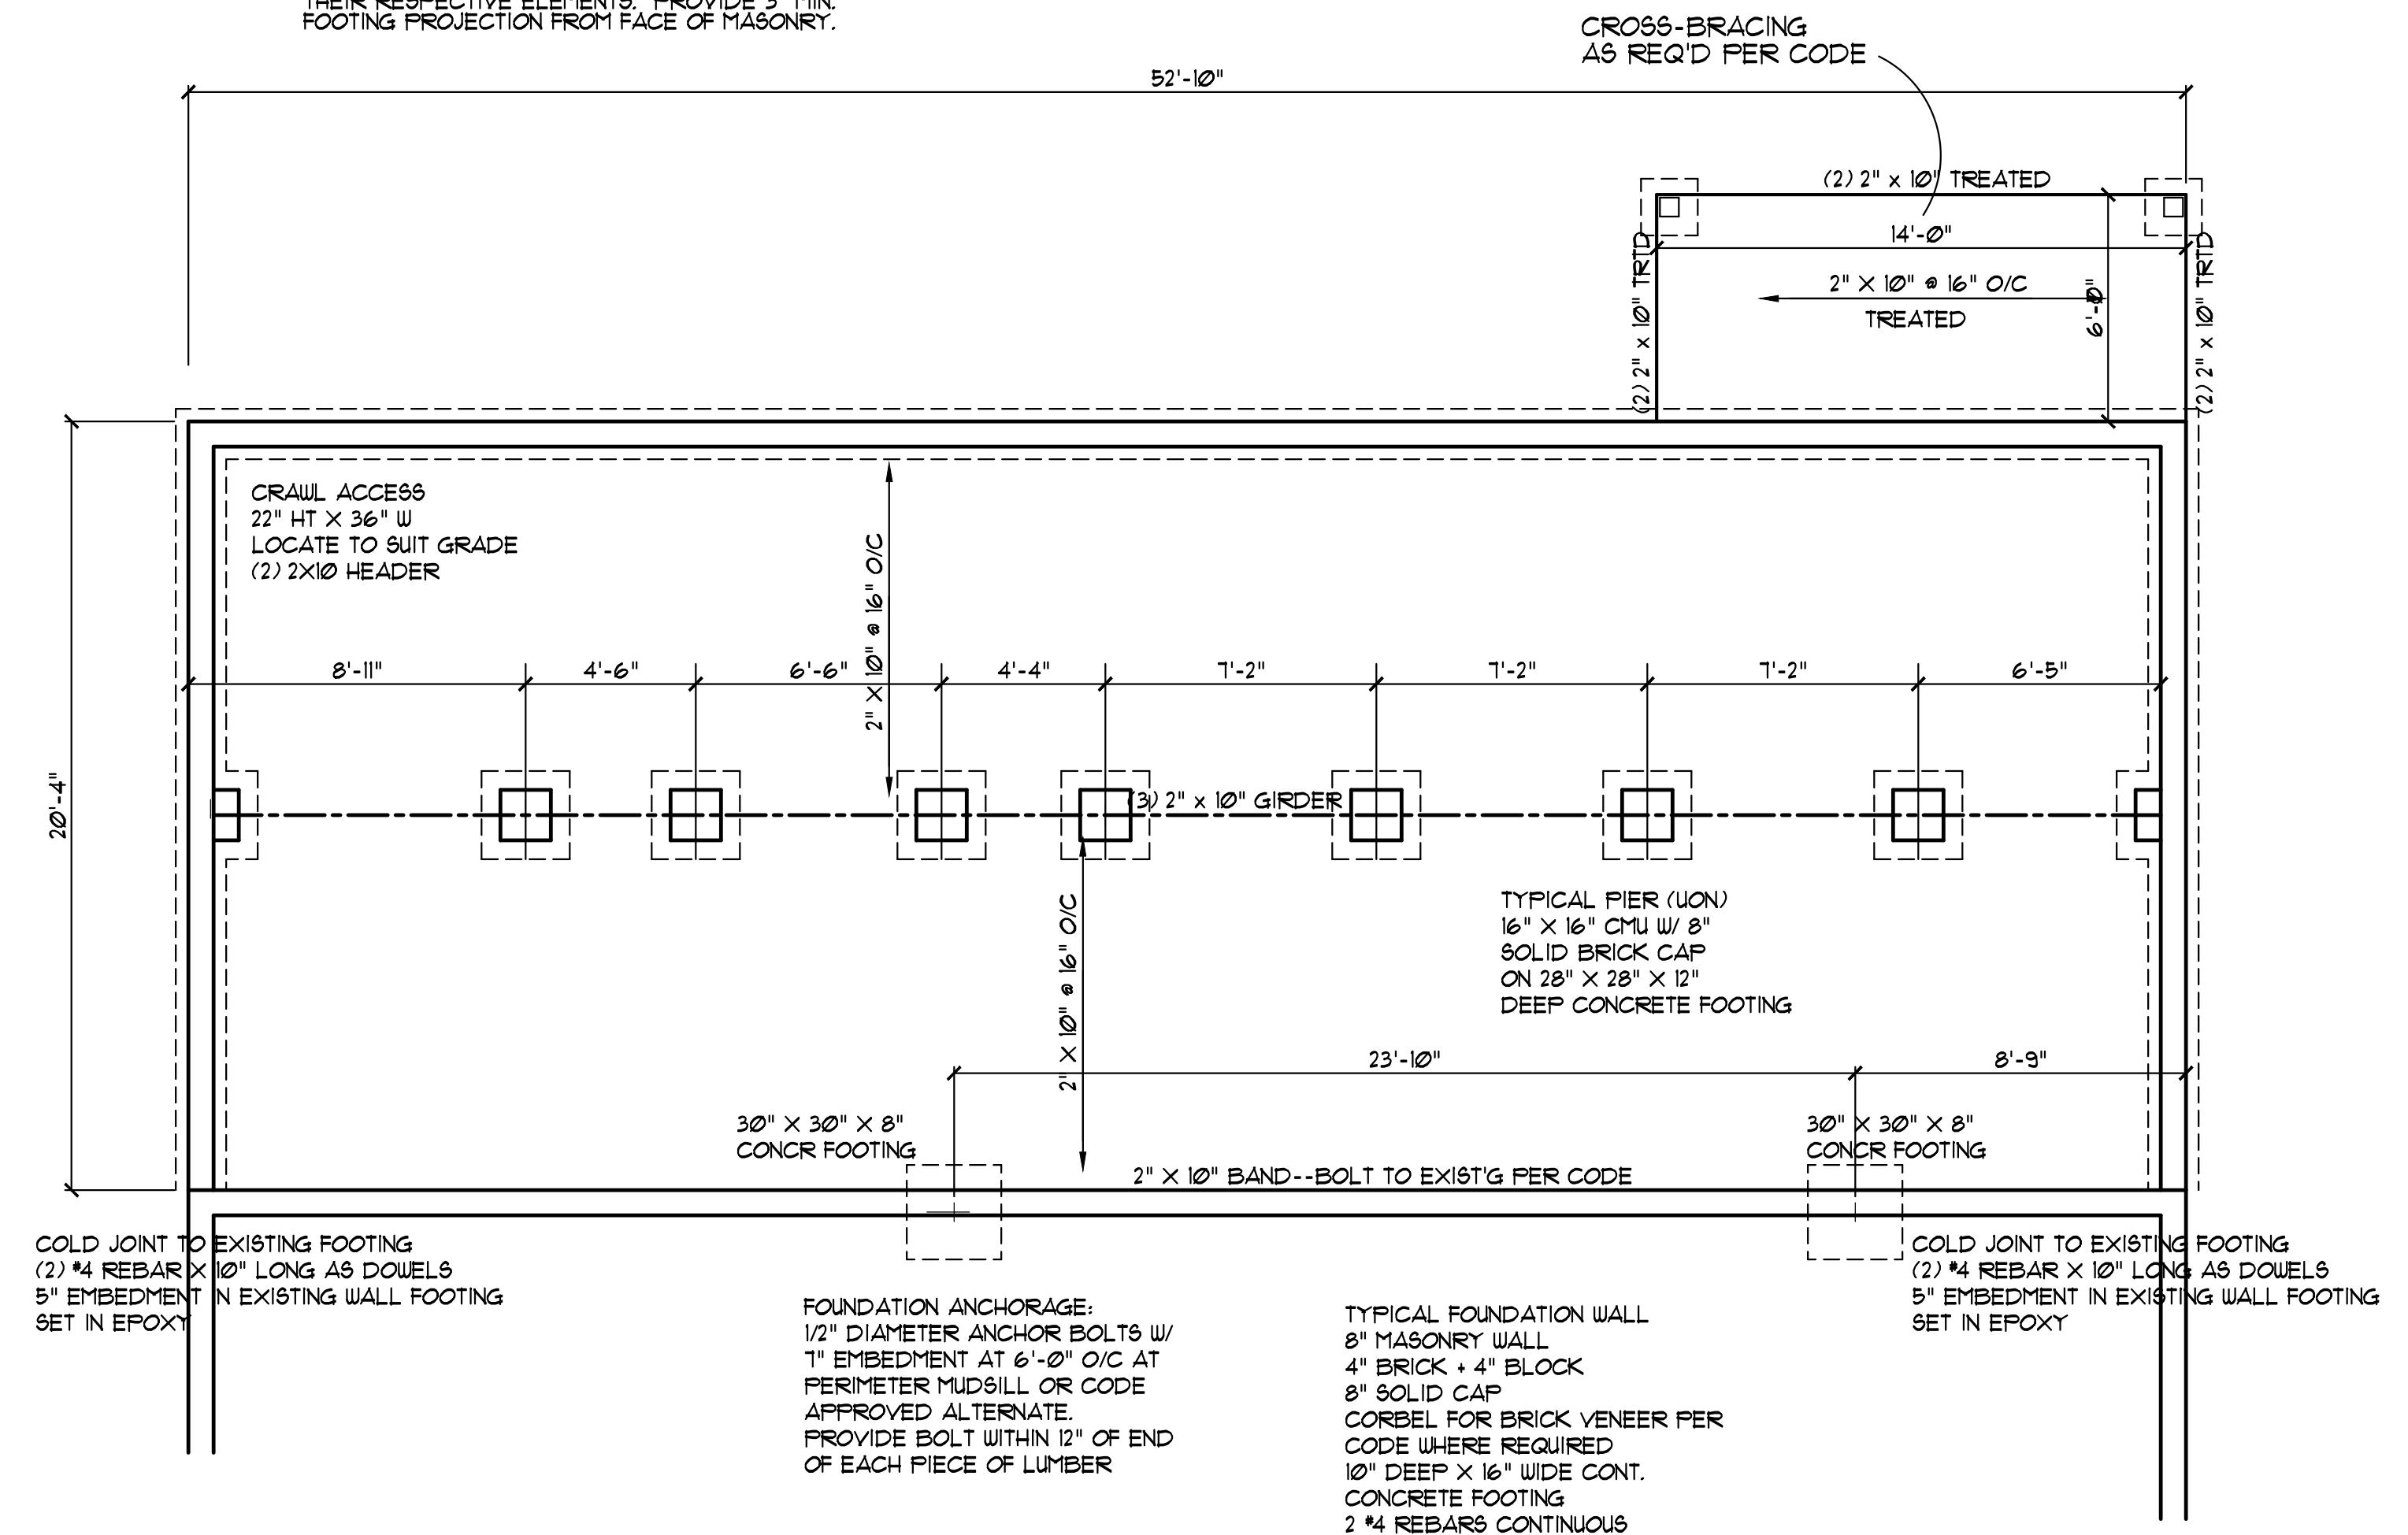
THEIR RESPECTIVE ELEMENTS. PROVIDE 3" MIN. FOOTING PROJECTION FROM FACE OF MASONRY.

CROSS-BRACING AS REQ'D PER CODE

52'-10"

(2) 2" x 10" TREATED

14'-0"

2" X 10" @ 16" O/C TREATED

6'-0"

(2) 2" x 10" TRTD

(2) 2" x 10" TRTD

CRAWL ACCESS
22" HT X 36" W
LOCATE TO SUIT GRADE
(2) 2X10 HEADER

2" X 10" @ 16" O/C

8'-11"
4'-6"
6'-6"
4'-4"
7'-2"
7'-2"
7'-2"
6'-5"

20'-4"

(3) 2" x 10" GIRDER

TYPICAL PIER (UON)
16" X 16" CMU W/ 8"
SOLID BRICK CAP
ON 28" X 28" X 12"
DEEP CONCRETE FOOTING

2" X 10" @ 16" O/C

23'-10"
8'-9"

30" X 30" X 8"
CONCR FOOTING

30" X 30" X 8"
CONCR FOOTING

2" X 10" BAND--BOLT TO EXIST'G PER CODE

COLD JOINT TO EXISTING FOOTING
(2) #4 REBAR X 10" LONG AS DOWELS
5" EMBEDMENT IN EXISTING WALL FOOTING
SET IN EPOXY

COLD JOINT TO EXISTING FOOTING
(2) #4 REBAR X 10" LONG AS DOWELS
5" EMBEDMENT IN EXISTING WALL FOOTING
SET IN EPOXY

FOUNDATION ANCHORAGE:
1/2" DIAMETER ANCHOR BOLTS W/
7" EMBEDMENT AT 6'-0" O/C AT
PERIMETER MUDSILL OR CODE
APPROVED ALTERNATE.
PROVIDE BOLT WITHIN 12" OF END
OF EACH PIECE OF LUMBER

TYPICAL FOUNDATION WALL
8" MASONRY WALL
4" BRICK + 4" BLOCK
8" SOLID CAP
CORBEL FOR BRICK VENEER PER
CODE WHERE REQUIRED
10" DEEP X 16" WIDE CONT.
CONCRETE FOOTING
2 #4 REBARS CONTINUOUS